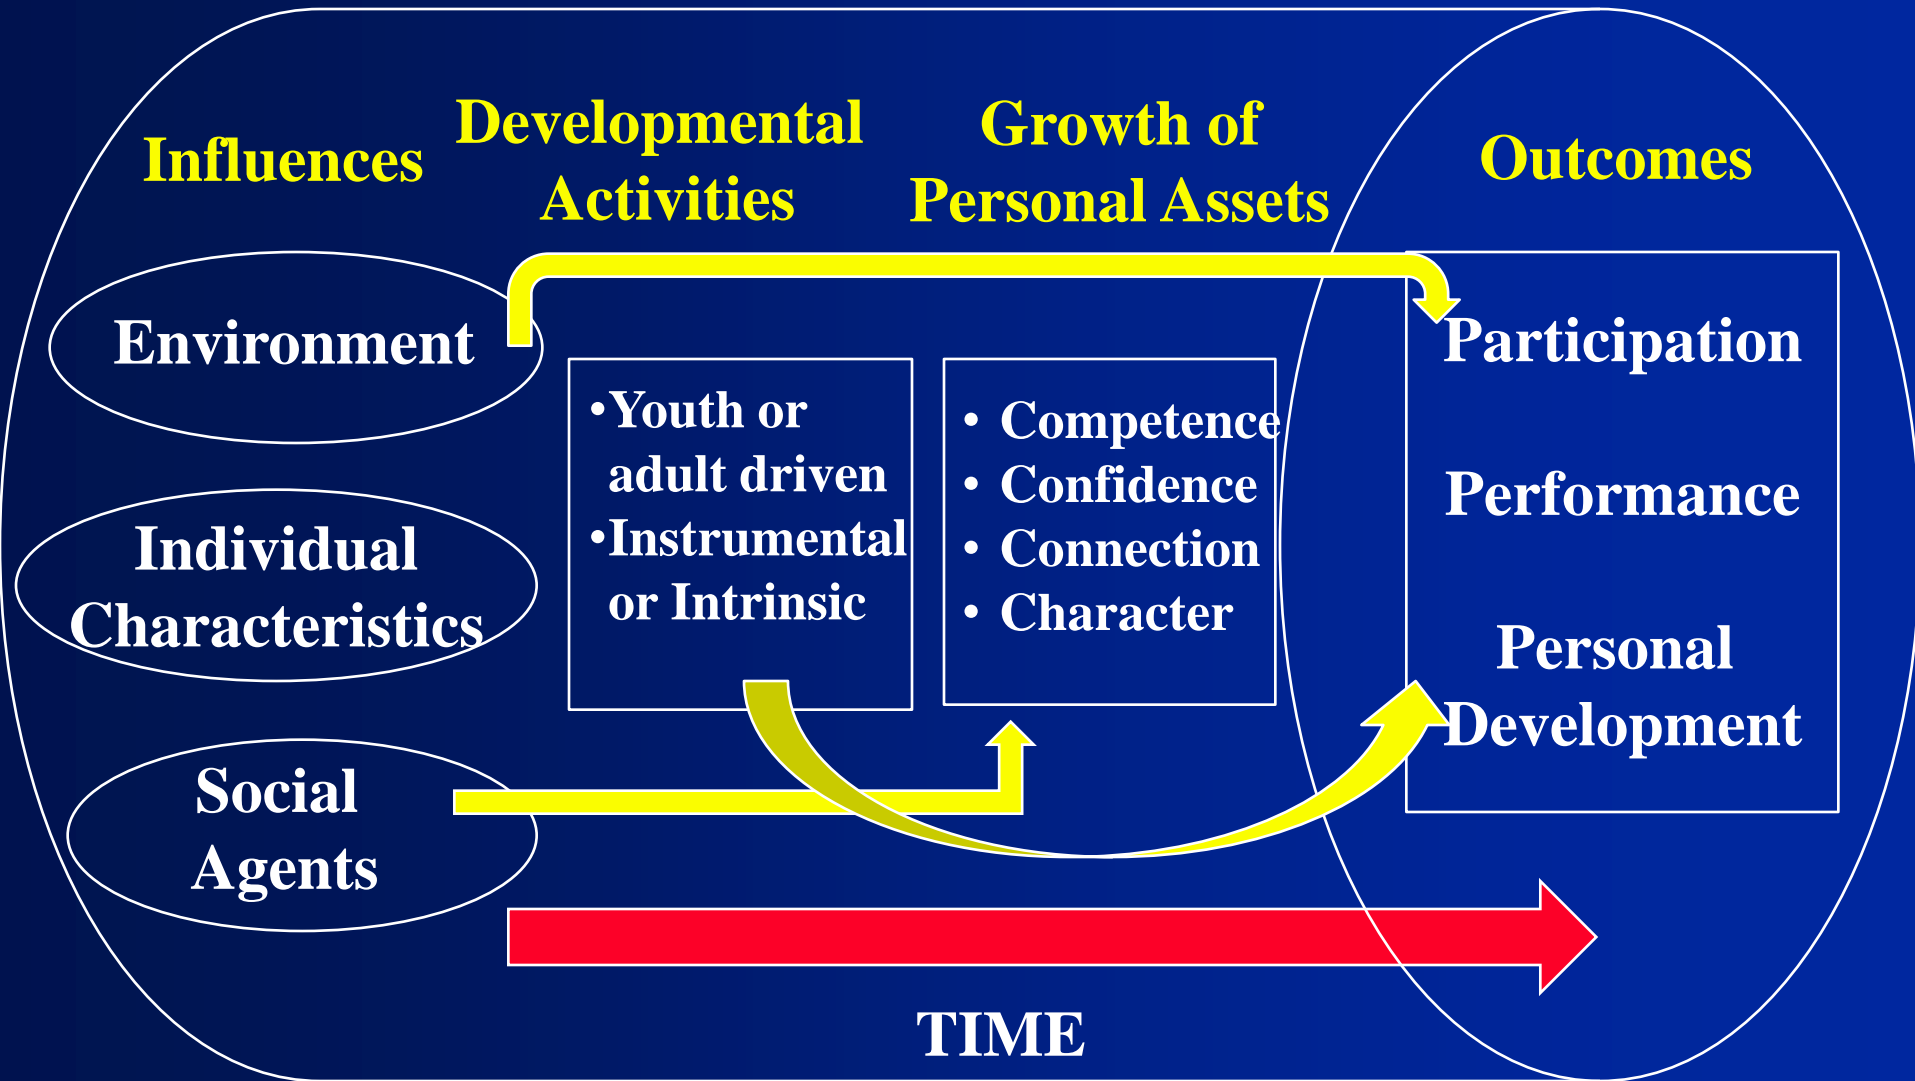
Influences

Developmental Activities

Growth of Personal Assets

Outcomes

Environment

Individual Characteristics

Social Agents

•Youth or adult driven
•Instrumental or Intrinsic

• Competence
• Confidence
• Connection
• Character

Participation

Performance

Personal Development

TIME